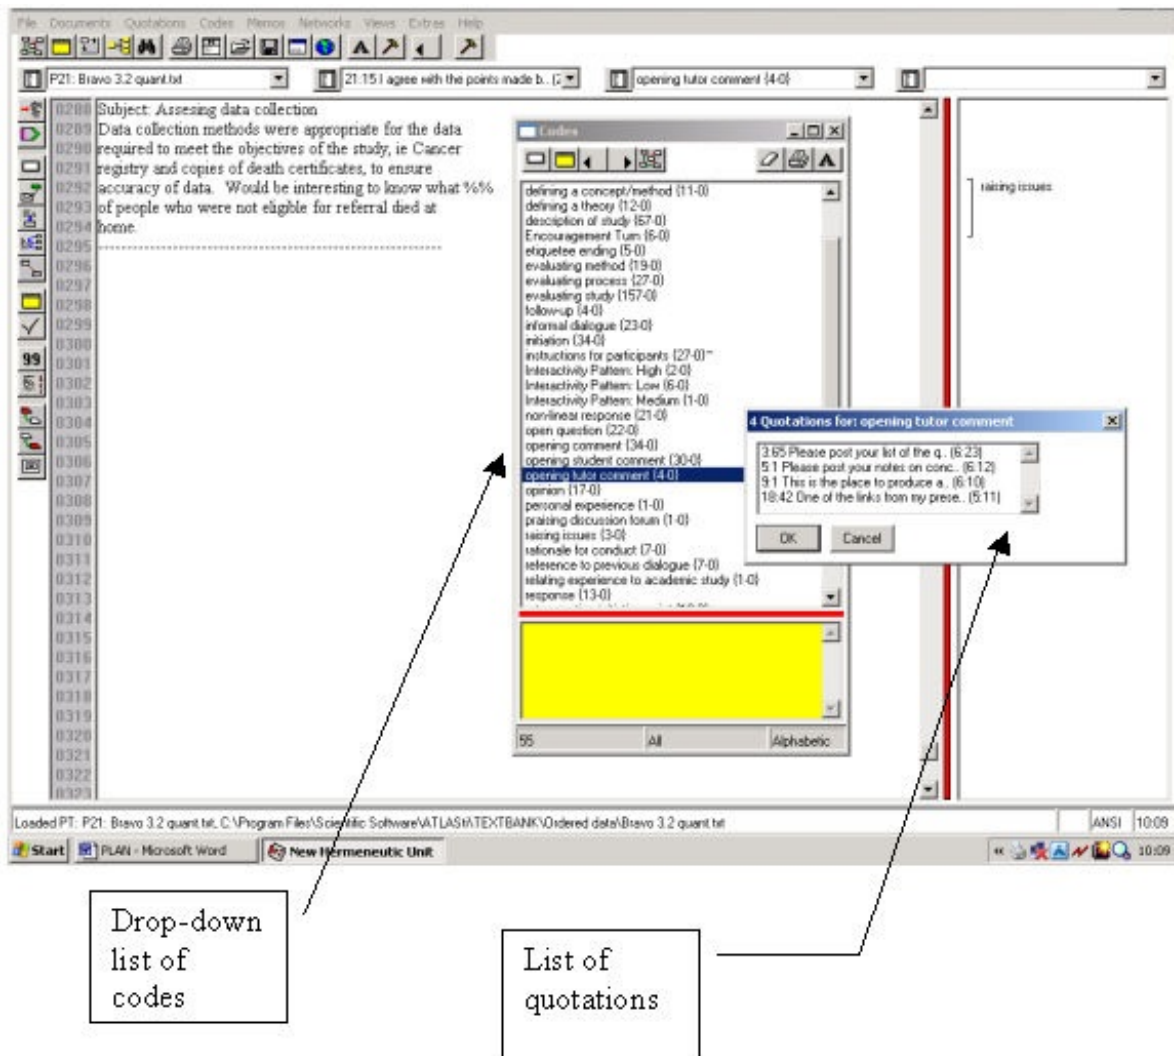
File Documents Quotations Codes Memos Networks Views Extras Help

P21: Bravo 3.2 quant.txt
21:15 I agree with the points made b.. (2
opening tutor comment (4-0)

0288 Subject: Assesing data collection
0289 Data collection methods were appropriate for the data
0290 required to meet the objectives of the study, ie Cancer
0291 registry and copies of death certificates, to ensure
0292 accuracy of data. Would be interesting to know what %%
0293 of people who were not eligible for referral died at
0294 home.
0295 ------------------------------------------------
0296
0297
0298
0299
0300
0301
0302
0303
0304
0305
0306
0307
0308
0309
0310
0311
0312
0313
0314
0315
0316
0317
0318
0319
0320
0321
0322
0323

raising issues

Codes
defining a concept/method (11-0)
defining a theory (12-0)
description of study (67-0)
Encouragement Turn (6-0)
etiquetee ending (5-0)
evaluating method (19-0)
evaluating process (27-0)
evaluating study (157-0)
follow-up (4-0)
informal dialogue (23-0)
initiation (34-0)
instructions for participants (27-0)~
Interactivity Pattern: High (2-0)
Interactivity Pattern: Low (6-0)
Interactivity Pattern: Medium (1-0)
non-linear response (21-0)
open question (22-0)
opening comment (34-0)
opening student comment (30-0)
opening tutor comment (4-0)
opinion (17-0)
personal experience (1-0)
praising discussion forum (1-0)
raising issues (3-0)
rationale for conduct (7-0)
reference to previous dialogue (7-0)
relating experience to academic study (1-0)
response (13-0)
55 All Alphabetic

4 Quotations for: opening tutor comment
3:65 Please post your list of the q.. (6:23)
5:1 Please post your notes on conc.. (6:12)
9:1 This is the place to produce a.. (6:10)
18:42 One of the links from my prese.. (5:11)
OK Cancel

Loaded PT: P21: Bravo 3.2 quant.txt, C:\Program Files\Scientific Software\ATLASti\TEXTBANK\Ordered data\Bravo 3.2 quant.txt
ANSI 10:09
Start PLAN - Microsoft Word New Hermeneutic Unit 10:09

Drop-down list of codes

List of quotations